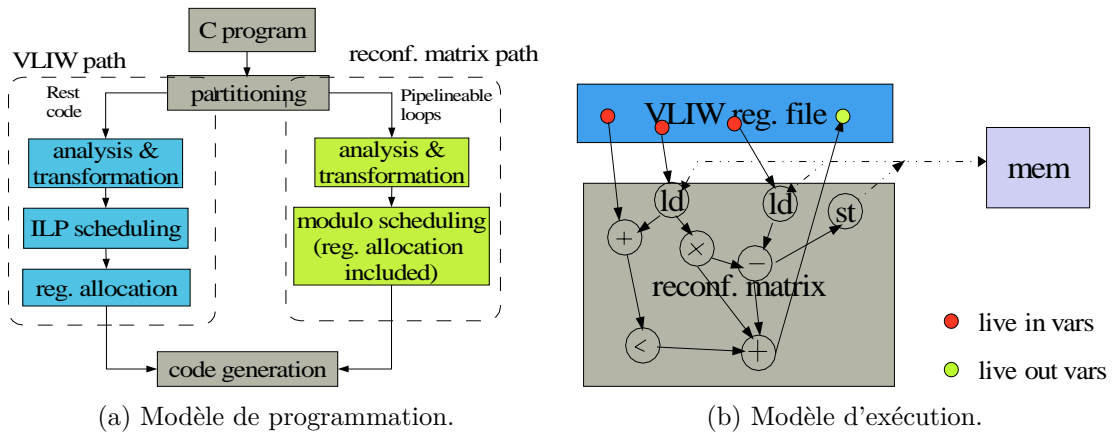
C program

VLIW path

reconf. matrix path

partitioning

Rest code

Pipelineable loops

analysis & transformation

ILP scheduling

reg. allocation

analysis & transformation

modulo scheduling (reg. allocation included)

code generation

(a) Modèle de programmation.

VLIW reg. file

mem

ld

ld

st

+

×

−

reconf. matrix

<

+

live in vars

live out vars

(b) Modèle d'exécution.